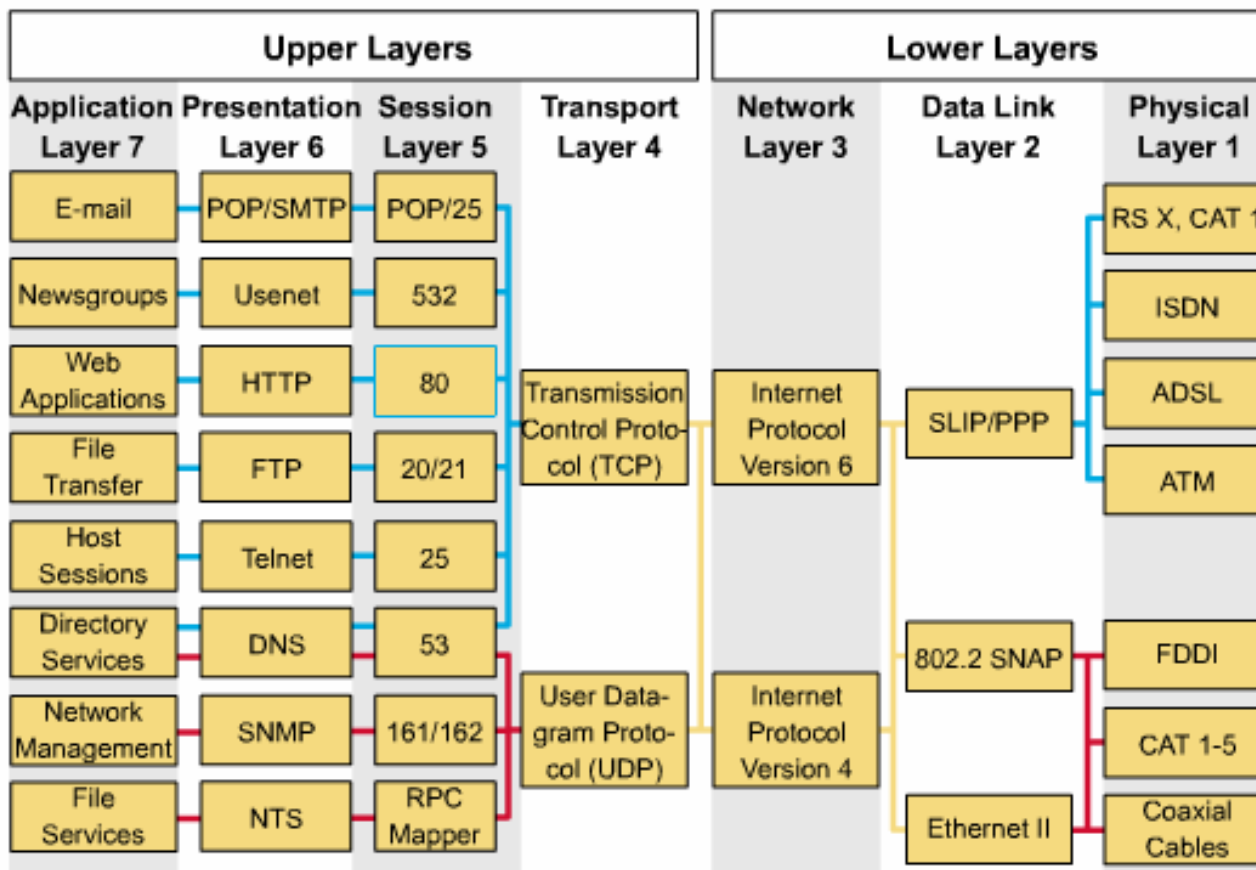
Upper Layers

Lower Layers

Application Layer 7

Presentation Layer 6

Session Layer 5

Transport Layer 4

Network Layer 3

Data Link Layer 2

Physical Layer 1

E-mail

POP/SMTP

POP/25

Newsgroups

Usenet

532

Web Applications

HTTP

80

File Transfer

FTP

20/21

Host Sessions

Telnet

25

Directory Services

DNS

53

Network Management

SNMP

161/162

File Services

NTS

RPC Mapper

Transmission Control Protocol (TCP)

User Datagram Protocol (UDP)

Internet Protocol Version 6

Internet Protocol Version 4

SLIP/PPP

802.2 SNAP

Ethernet II

RS X, CAT 1

ISDN

ADSL

ATM

FDDI

CAT 1-5

Coaxial Cables